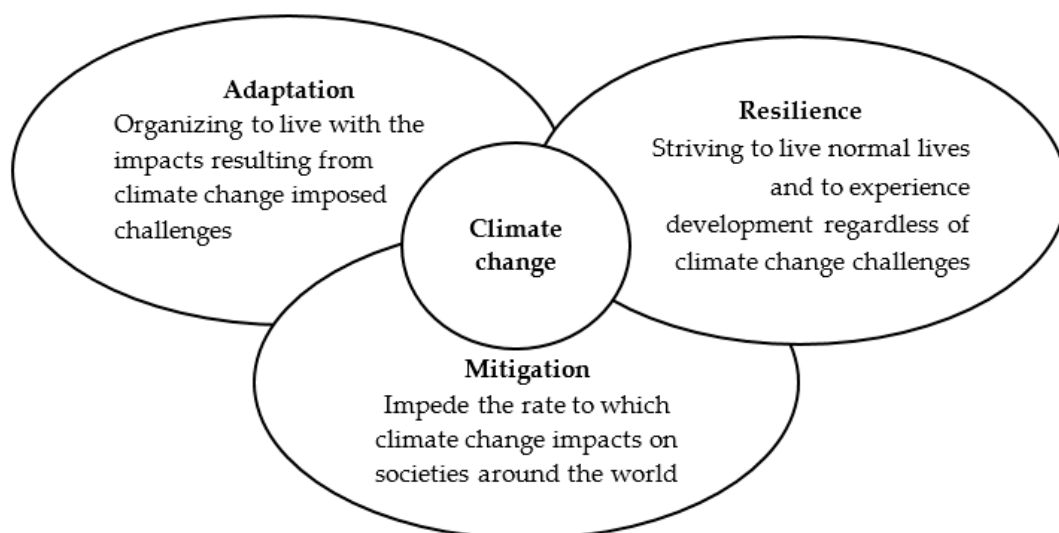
Adaptation
Organizing to live with the impacts resulting from climate change imposed challenges

Resilience
Striving to live normal lives and to experience development regardless of climate change challenges

Climate change

Mitigation
Impede the rate to which climate change impacts on societies around the world